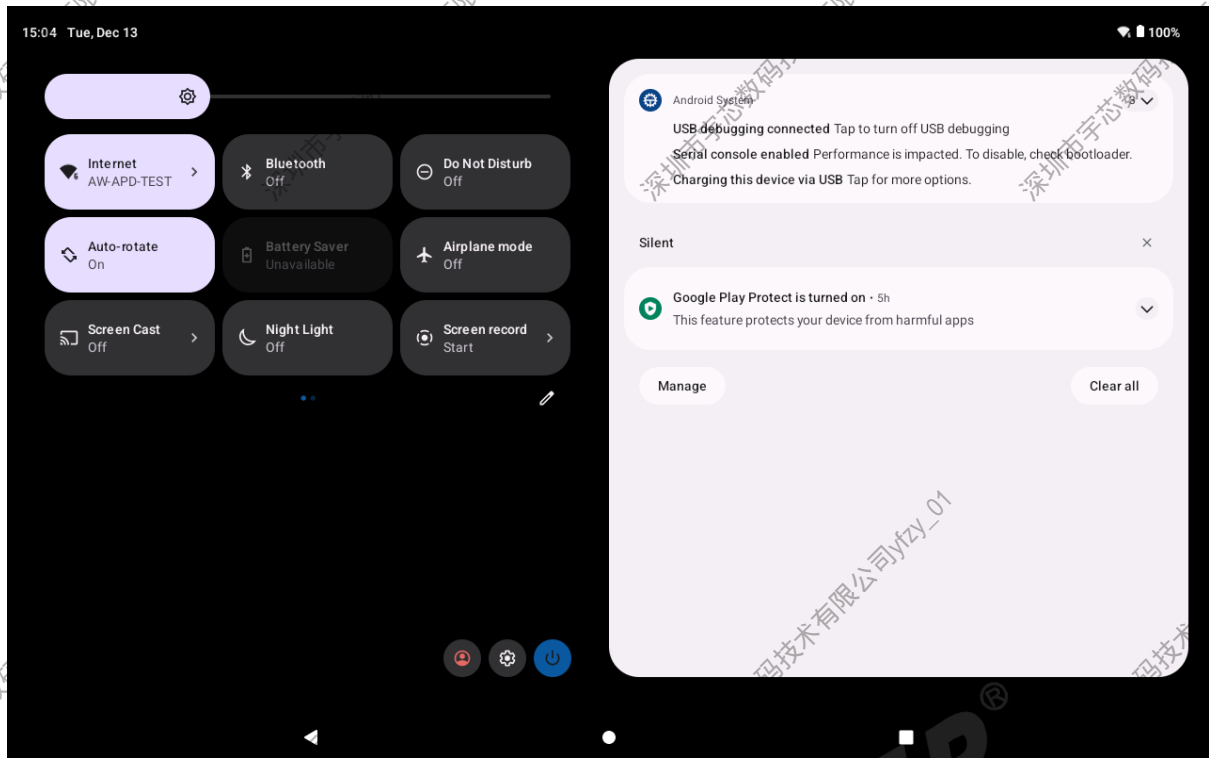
15:04 Tue, Dec 13

100%

Internet
AW-APD-TEST

Bluetooth
Off

Do Not Disturb
Off

Auto-rotate
On

Battery Saver
Unavailable

Airplane mode
Off

Screen Cast
Off

Night Light
Off

Screen record
Start

Android System 3

USB debugging connected Tap to turn off USB debugging
Serial console enabled Performance is impacted. To disable, check bootloader.
Charging this device via USB Tap for more options.

Silent

Google Play Protect is turned on • 5h
This feature protects your device from harmful apps

Manage

Clear all

深圳市宇芯数码技术有限公司yfzy_01

深圳市宇芯数码技

深圳市宇芯数码技